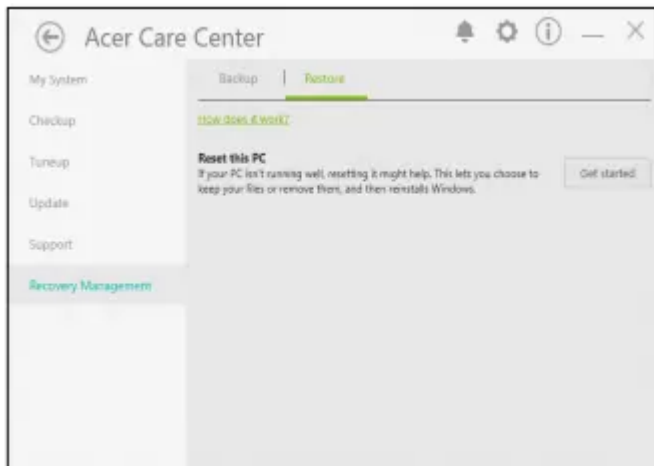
Acer Care Center

My System

Checkup

Tuneup

Update

Support

Recovery Management

Backup | Restore

How does it work?

Reset this PC
If your PC isn't running well, resetting it might help. This lets you choose to keep your files or remove them, and then reinstalls Windows.

Get started